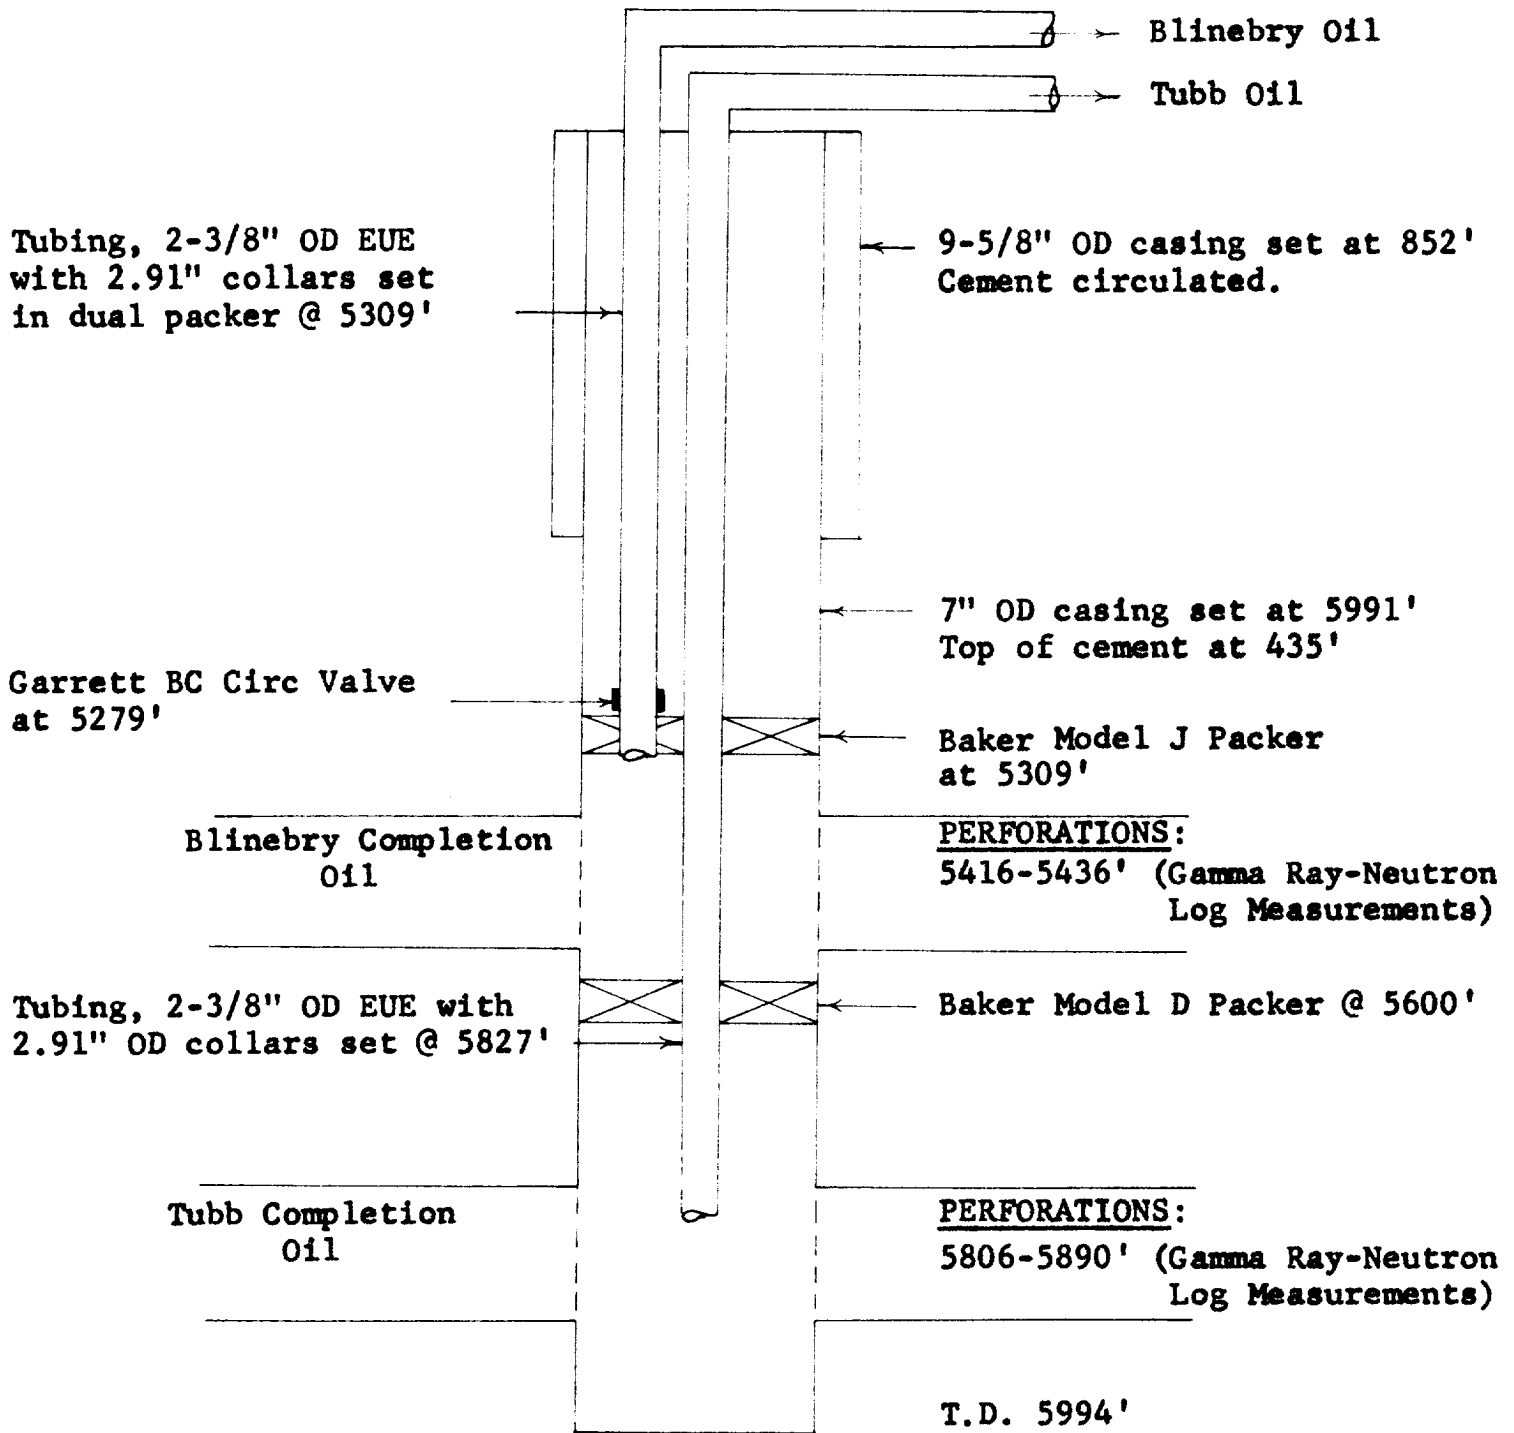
Blinebry Oil

Tubb Oil

Tubing, 2-3/8" OD EUE with 2.91" collars set in dual packer @ 5309'

9-5/8" OD casing set at 852' Cement circulated.

7" OD casing set at 5991' Top of cement at 435'

Garrett BC Circ Valve at 5279'

Baker Model J Packer at 5309'

Blinebry Completion Oil

PERFORATIONS:
5416-5436' (Gamma Ray-Neutron Log Measurements)

Tubing, 2-3/8" OD EUE with 2.91" OD collars set @ 5827'

Baker Model D Packer @ 5600'

Tubb Completion Oil

PERFORATIONS:
5806-5890' (Gamma Ray-Neutron Log Measurements)

T.D. 5994'